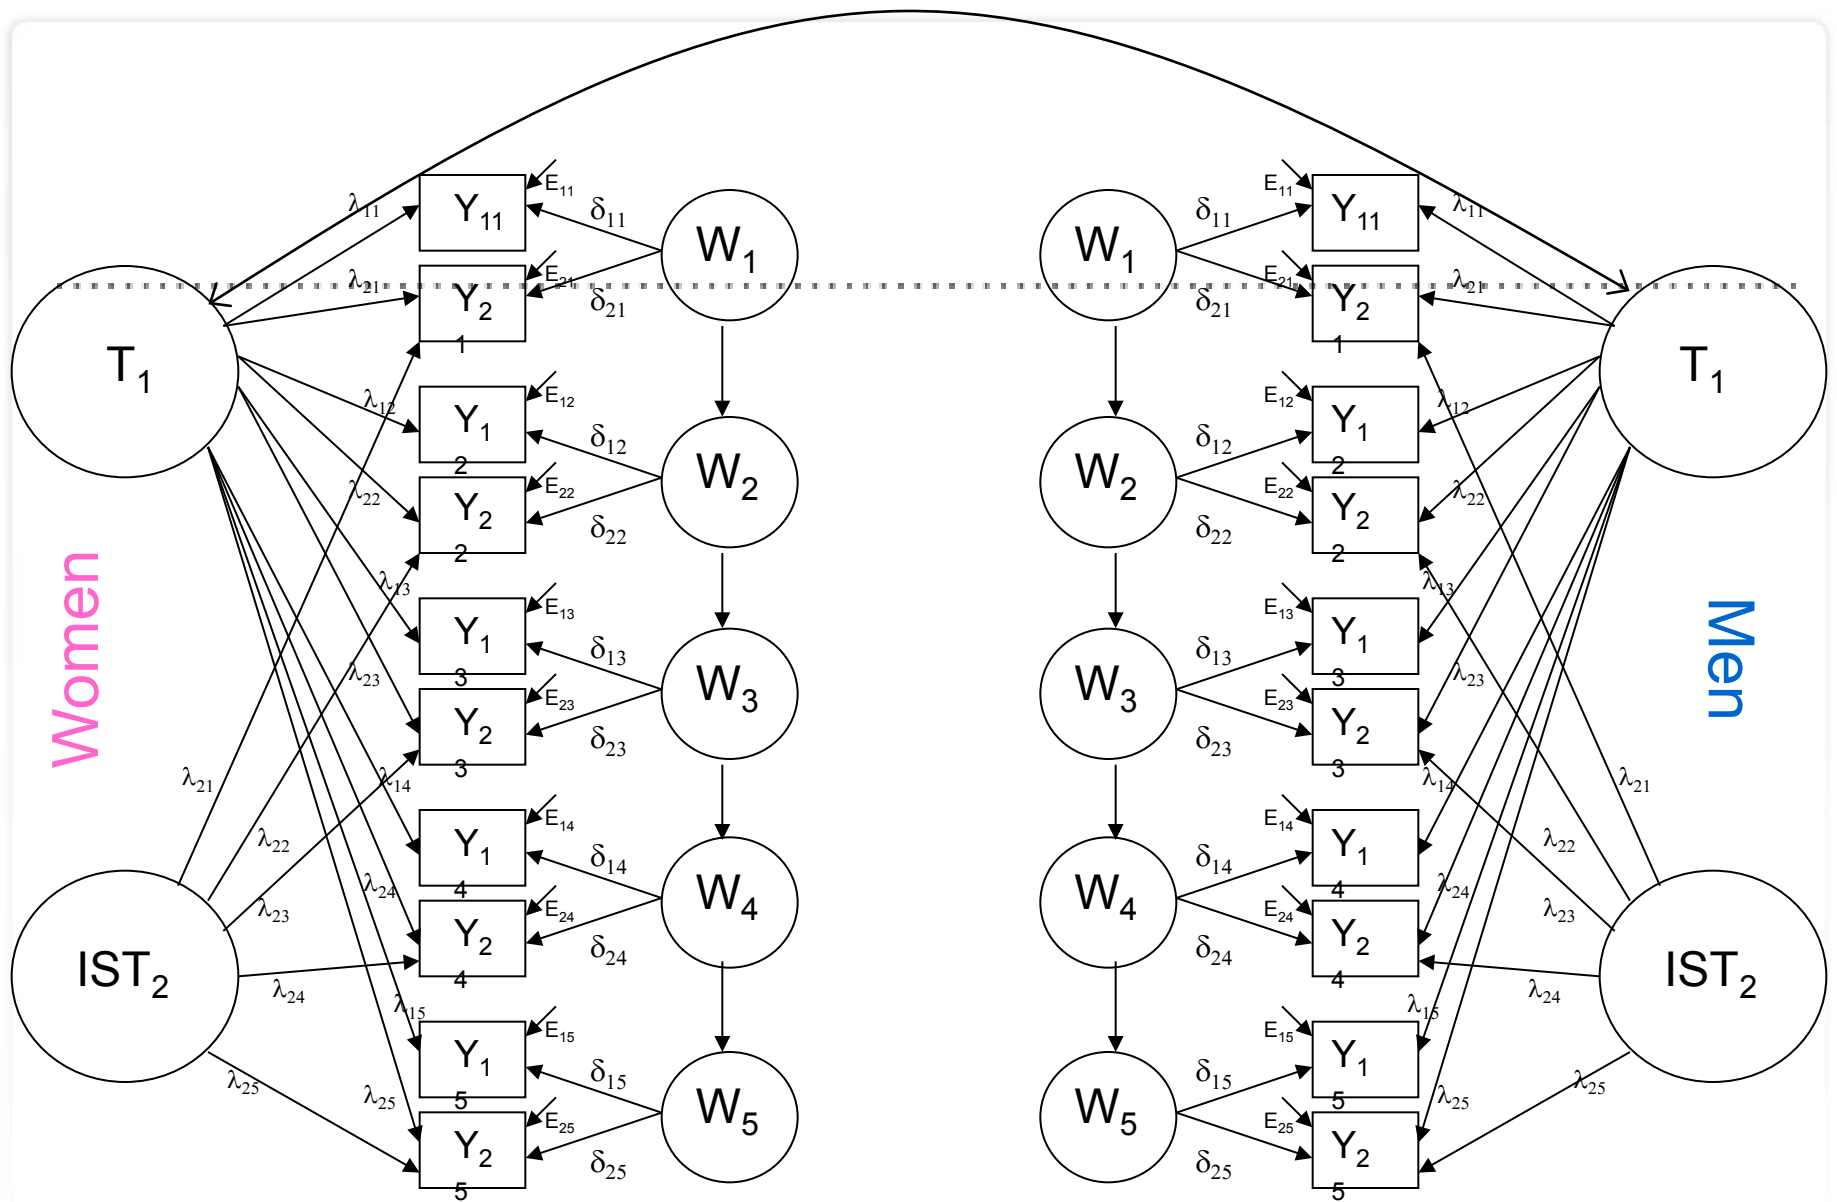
Women

Men

$T_1$

$IST_2$

$\lambda_{11}$ $\lambda_{21}$ $\lambda_{12}$ $\lambda_{22}$ $\lambda_{13}$ $\lambda_{23}$ $\lambda_{14}$ $\lambda_{24}$ $\lambda_{15}$ $\lambda_{25}$

$\lambda_{21}$ $\lambda_{22}$ $\lambda_{23}$ $\lambda_{24}$ $\lambda_{25}$

$Y_{11}$ $E_{11}$ $\delta_{11}$

$Y_{21}$ $E_{21}$ $\delta_{21}$

$Y_{12}$ $E_{12}$ $\delta_{12}$

$Y_{22}$ $E_{22}$ $\delta_{22}$

$Y_{13}$ $E_{13}$ $\delta_{13}$

$Y_{23}$ $E_{23}$ $\delta_{23}$

$Y_{14}$ $E_{14}$ $\delta_{14}$

$Y_{24}$ $E_{24}$ $\delta_{24}$

$Y_{15}$ $E_{15}$ $\delta_{15}$

$Y_{25}$ $E_{25}$ $\delta_{25}$

$W_1$ $W_2$ $W_3$ $W_4$ $W_5$

$W_1$ $W_2$ $W_3$ $W_4$ $W_5$

$\delta_{11}$ $E_{11}$ $Y_{11}$

$\delta_{21}$ $E_{21}$ $Y_{21}$

$\delta_{12}$ $E_{12}$ $Y_{12}$

$\delta_{22}$ $E_{22}$ $Y_{22}$

$\delta_{13}$ $E_{13}$ $Y_{13}$

$\delta_{23}$ $E_{23}$ $Y_{23}$

$\delta_{14}$ $E_{14}$ $Y_{14}$

$\delta_{24}$ $E_{24}$ $Y_{24}$

$\delta_{15}$ $E_{15}$ $Y_{15}$

$\delta_{25}$ $E_{25}$ $Y_{25}$

$\lambda_{11}$ $\lambda_{21}$ $\lambda_{12}$ $\lambda_{22}$ $\lambda_{13}$ $\lambda_{23}$ $\lambda_{14}$ $\lambda_{24}$ $\lambda_{15}$ $\lambda_{25}$

$\lambda_{21}$ $\lambda_{22}$ $\lambda_{23}$ $\lambda_{24}$ $\lambda_{25}$

$T_1$

$IST_2$